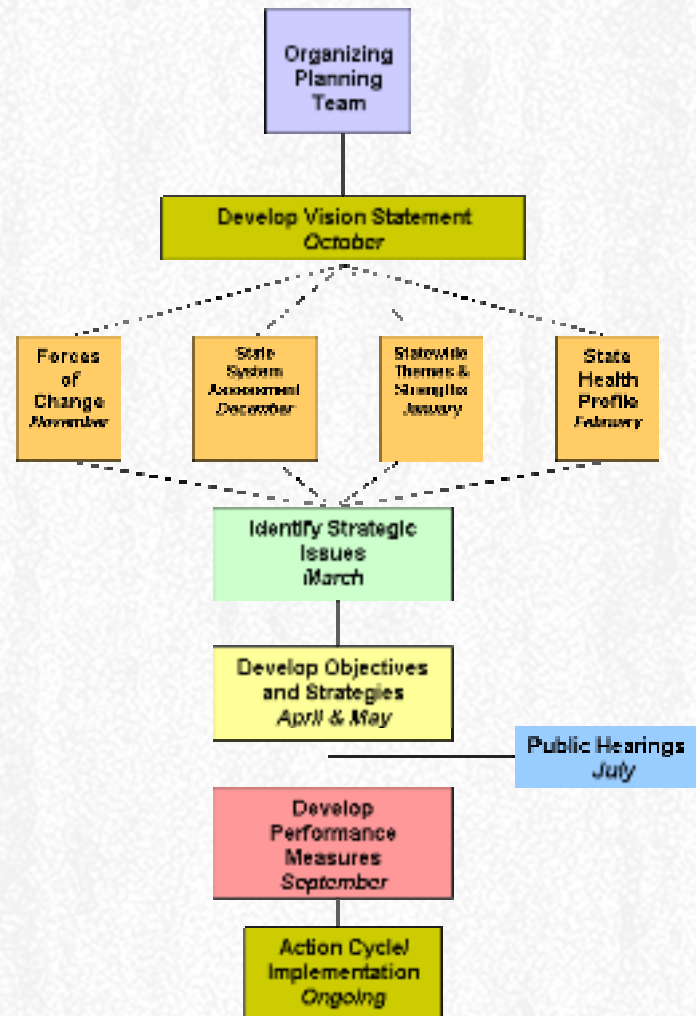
Organizing Planning Team

Develop Vision Statement
October

Forces of Change
November

State System Assessment
December

Statewide Themes & Strengths
January

State Health Profile
February

Identify Strategic Issues
March

Develop Objectives and Strategies
April & May

Public Hearings
July

Develop Performance Measures
September

Action Cycle/ Implementation
Ongoing